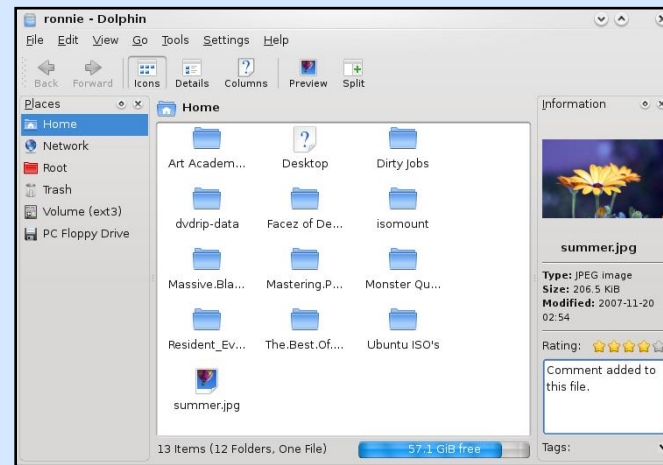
ronnie - Dolphin

File Edit View Go Tools Settings Help

Back Forward Icons Details Columns Preview Split

Places

Home
Network
Root
Trash
Volume (ext3)
PC Floppy Drive

Home

Art Academ... Desktop Dirty Jobs
dvdrip-data Facez of De... isomount
Massive.Bla... Mastering.P... Monster Qu...
Resident_Ev... The.Best.Of.... Ubuntu ISO's
summer.jpg

13 Items (12 Folders, One File) 57.1 GiB free

Information

summer.jpg

**Type:** JPEG image
**Size:** 206.5 KiB
**Modified:** 2007-11-20 02:54

Rating:

Comment added to this file.

Tags: